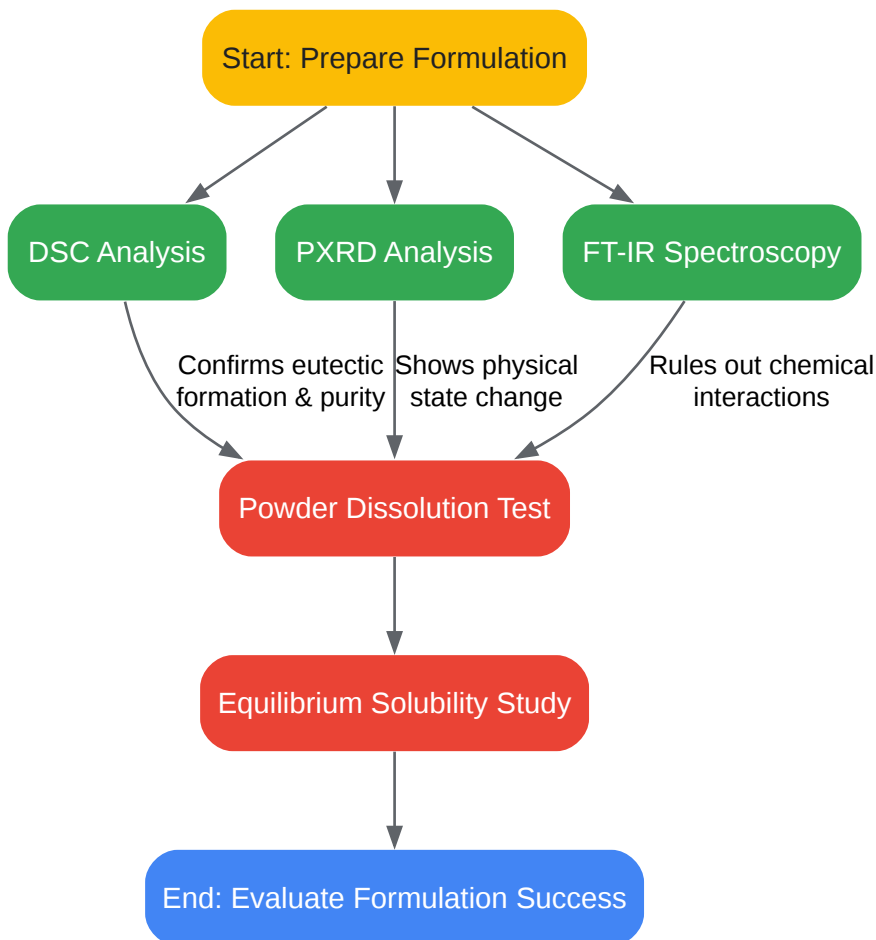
Start: Prepare Formulation

DSC Analysis

PXRD Analysis

FT-IR Spectroscopy

Confirms eutectic formation & purity

Shows physical state change

Rules out chemical interactions

Powder Dissolution Test

Equilibrium Solubility Study

End: Evaluate Formulation Success